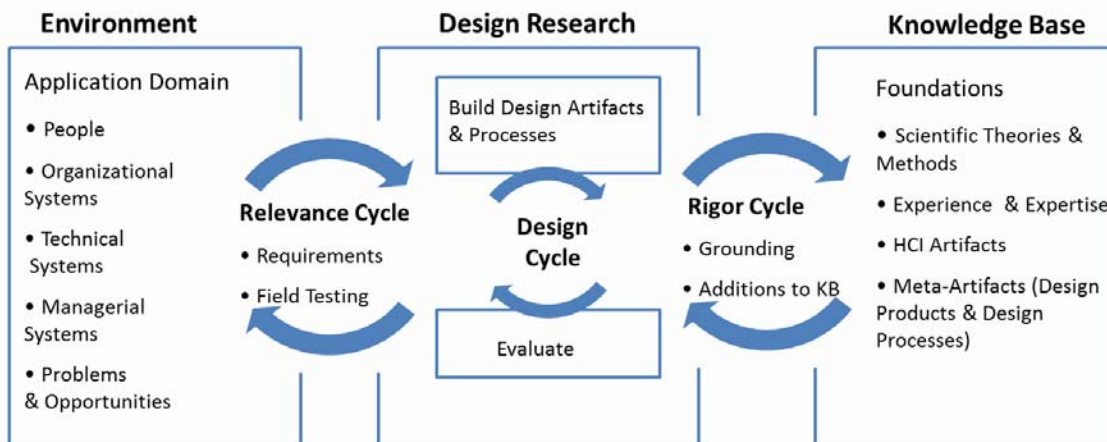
Environment

Application Domain

• People

• Organizational Systems

• Technical Systems

• Managerial Systems

• Problems & Opportunities

Relevance Cycle

• Requirements

• Field Testing

Design Research

Build Design Artifacts & Processes

Design Cycle

Evaluate

Rigor Cycle

• Grounding

• Additions to KB

Knowledge Base

Foundations

• Scientific Theories & Methods

• Experience & Expertise

• HCI Artifacts

• Meta-Artifacts (Design Products & Design Processes)